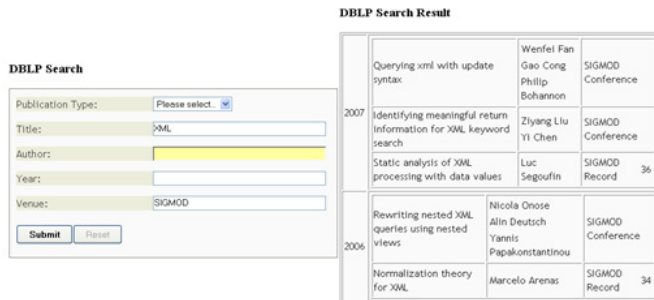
DBLP Search

| Publication Type: | Please select.. |
|---|---|
| Title: | XML |
| Author: | |
| Year: | |
| Venue: | SIGMOD |

Submit Reset

DBLP Search Result

| | | | | |
|---|---|---|---|---|
| 2007 | Querying xml with update syntax | Wenfei Fan Gao Cong Philip Bohannon | SIGMOD Conference | |
| | Identifying meaningful return information for XML keyword search | Ziyang Liu Yi Chen | SIGMOD Conference | |
| | Static analysis of XML processing with data values | Luc Segoufin | SIGMOD Record | 36 |
| 2006 | Rewriting nested XML queries using nested views | Nicola Onose Alin Deutsch Yannis Papakonstantinou | SIGMOD Conference | |
| | Normalization theory for XML | Marcelo Arenas | SIGMOD Record | 34 |